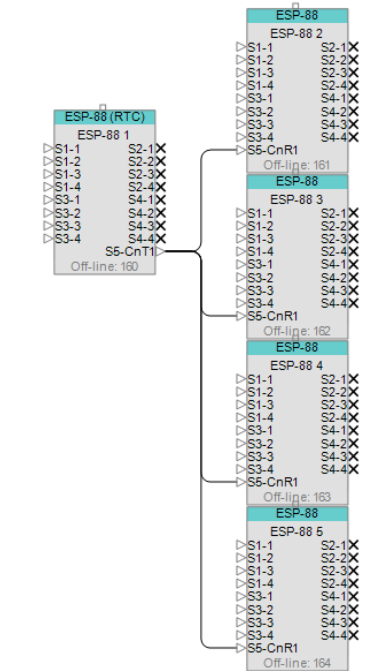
ESP-88 (RTC)
ESP-88 1
S1-1 S2-1
S1-2 S2-2
S1-3 S2-3
S1-4 S2-4
S3-1 S4-1
S3-2 S4-2
S3-3 S4-3
S3-4 S4-4
S5-CnT1
Off-line: 160

ESP-88
ESP-88 2
S1-1 S2-1
S1-2 S2-2
S1-3 S2-3
S1-4 S2-4
S3-1 S4-1
S3-2 S4-2
S3-3 S4-3
S3-4 S4-4
S5-CnR1
Off-line: 161

ESP-88
ESP-88 3
S1-1 S2-1
S1-2 S2-2
S1-3 S2-3
S1-4 S2-4
S3-1 S4-1
S3-2 S4-2
S3-3 S4-3
S3-4 S4-4
S5-CnR1
Off-line: 162

ESP-88
ESP-88 4
S1-1 S2-1
S1-2 S2-2
S1-3 S2-3
S1-4 S2-4
S3-1 S4-1
S3-2 S4-2
S3-3 S4-3
S3-4 S4-4
S5-CnR1
Off-line: 163

ESP-88
ESP-88 5
S1-1 S2-1
S1-2 S2-2
S1-3 S2-3
S1-4 S2-4
S3-1 S4-1
S3-2 S4-2
S3-3 S4-3
S3-4 S4-4
S5-CnR1
Off-line: 164